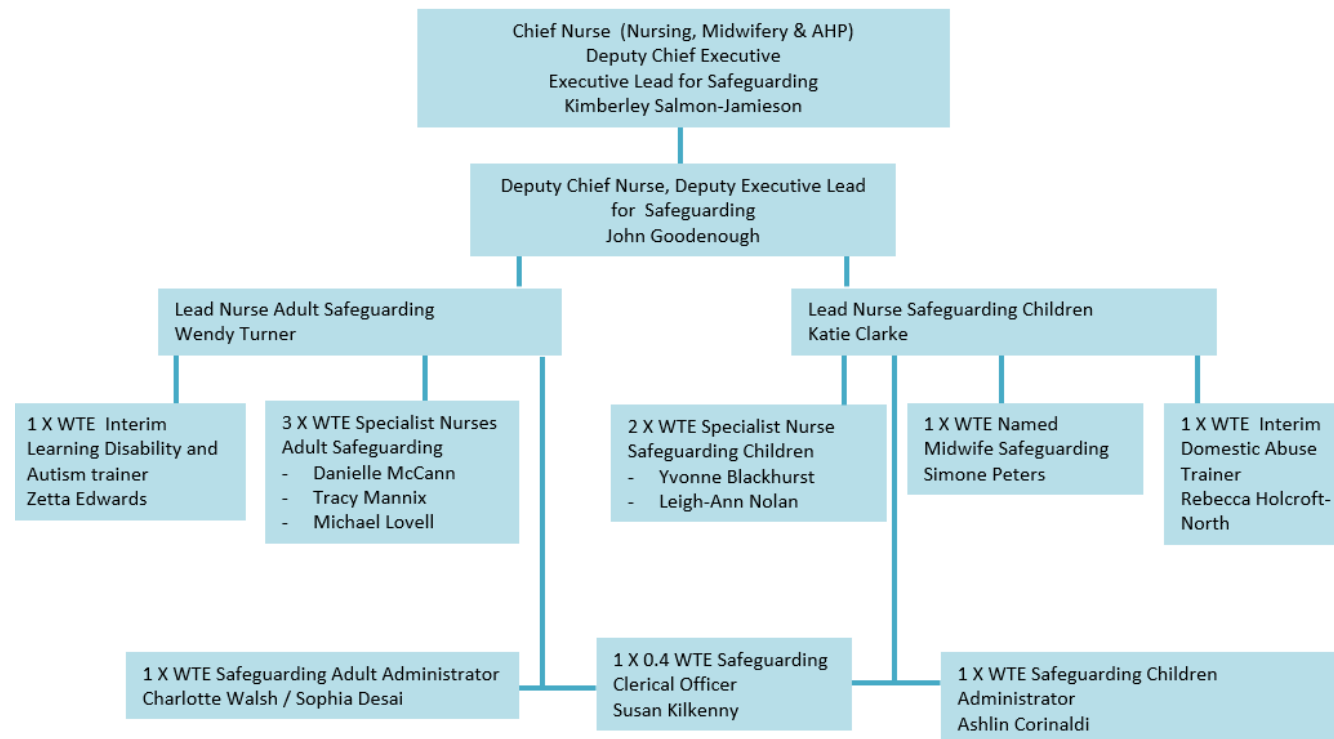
Chief Nurse (Nursing, Midwifery & AHP)
Deputy Chief Executive
Executive Lead for Safeguarding
Kimberley Salmon-Jamieson

Deputy Chief Nurse, Deputy Executive Lead for Safeguarding
John Goodenough

Lead Nurse Adult Safeguarding
Wendy Turner

Lead Nurse Safeguarding Children
Katie Clarke

1 X WTE Interim Learning Disability and Autism trainer
Zetta Edwards

3 X WTE Specialist Nurses Adult Safeguarding
- Danielle McCann
- Tracy Mannix
- Michael Lovell

2 X WTE Specialist Nurse Safeguarding Children
- Yvonne Blackhurst
- Leigh-Ann Nolan

1 X WTE Named Midwife Safeguarding
Simone Peters

1 X WTE Interim Domestic Abuse Trainer
Rebecca Holcroft-North

1 X WTE Safeguarding Adult Administrator
Charlotte Walsh / Sophia Desai

1 X 0.4 WTE Safeguarding Clerical Officer
Susan Kilkenny

1 X WTE Safeguarding Children Administrator
Ashlin Corinaldi